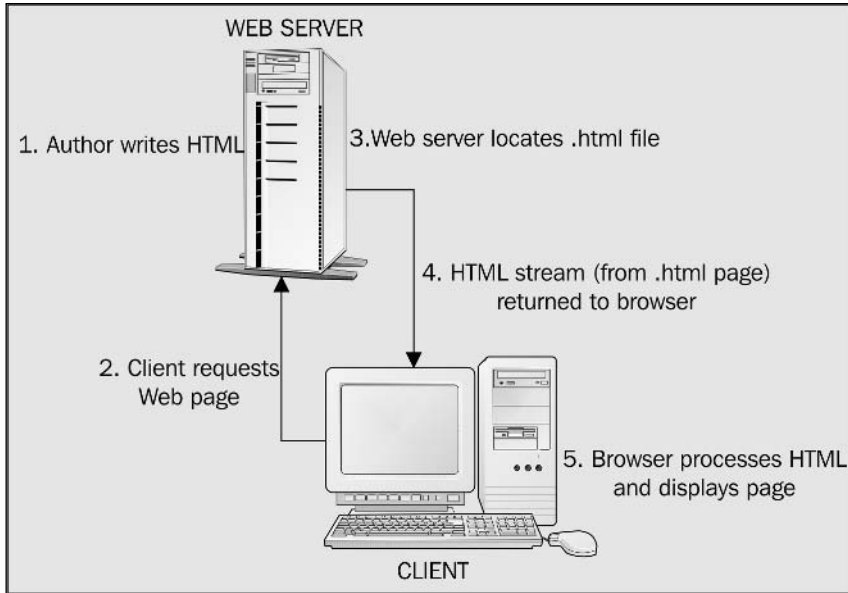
WEB SERVER

1. Author writes HTML

3.Web server locates .html file

4. HTML stream (from .html page) returned to browser

2. Client requests Web page

5. Browser processes HTML and displays page

CLIENT